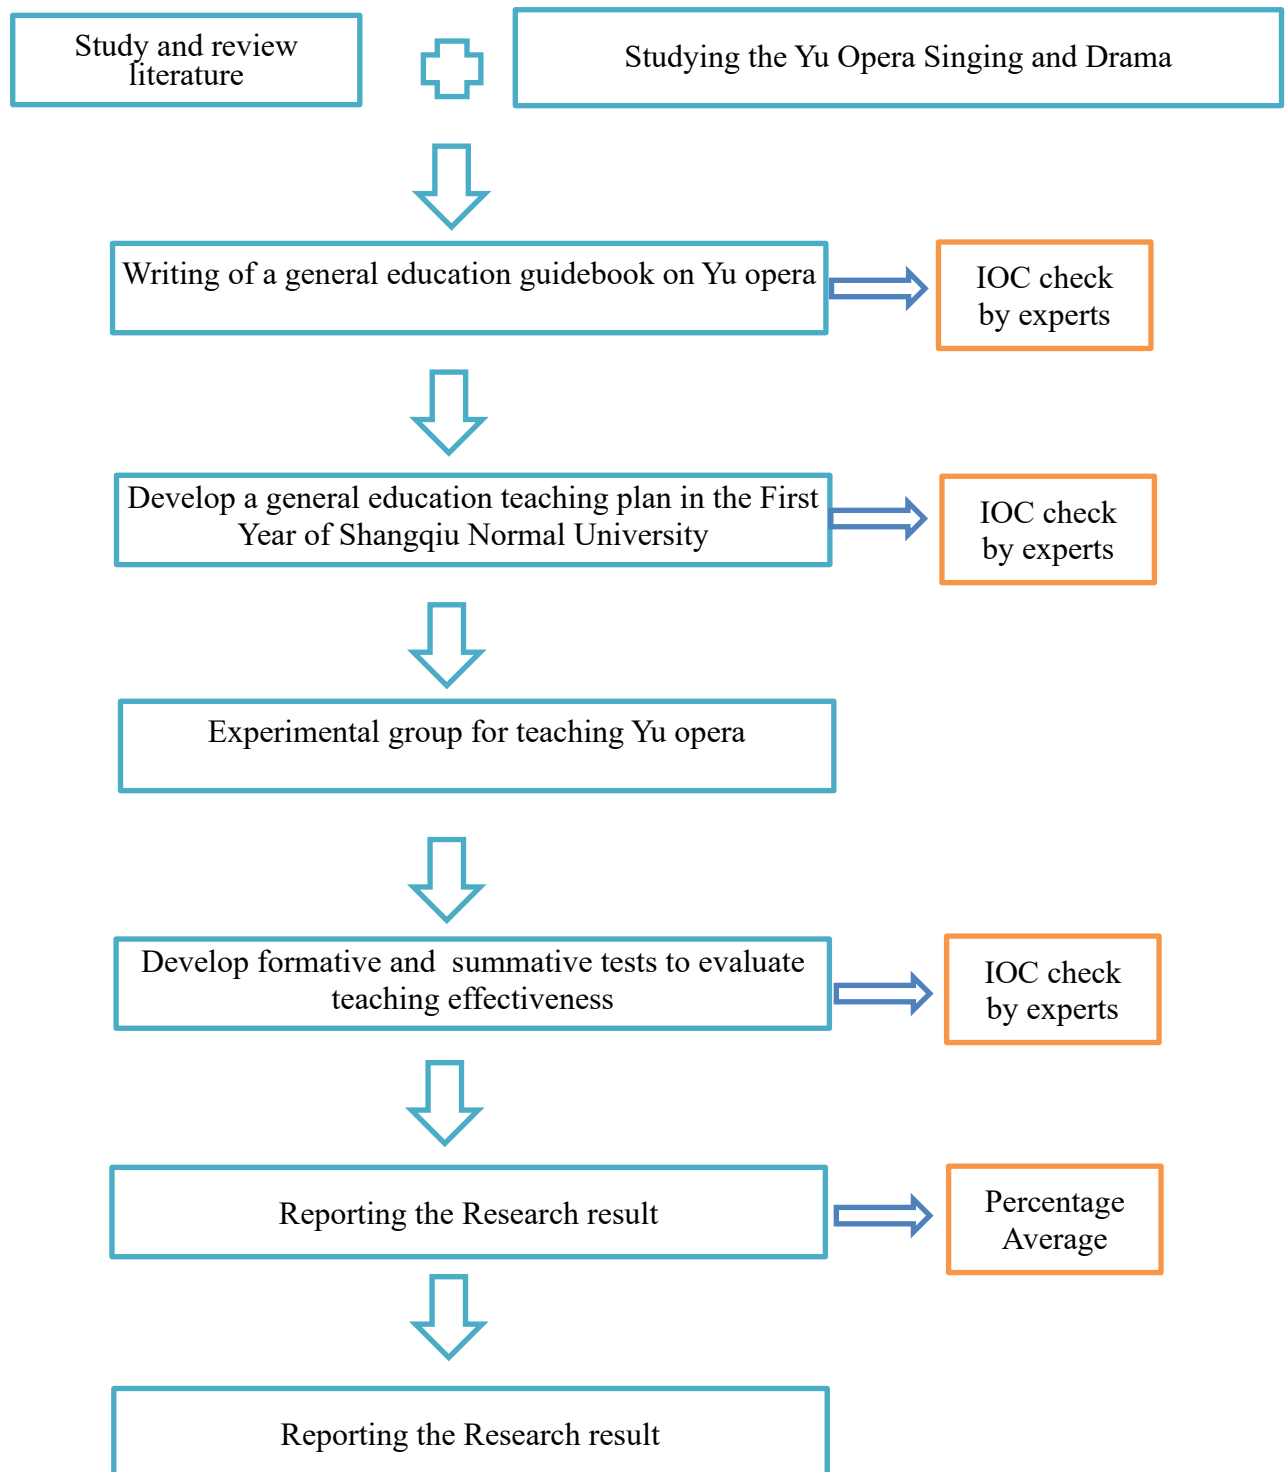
Study and review literature

Studying the Yu Opera Singing and Drama

Writing of a general education guidebook on Yu opera

IOC check by experts

Develop a general education teaching plan in the First Year of Shangqiu Normal University

IOC check by experts

Experimental group for teaching Yu opera

Develop formative and summative tests to evaluate teaching effectiveness

IOC check by experts

Reporting the Research result

Percentage Average

Reporting the Research result